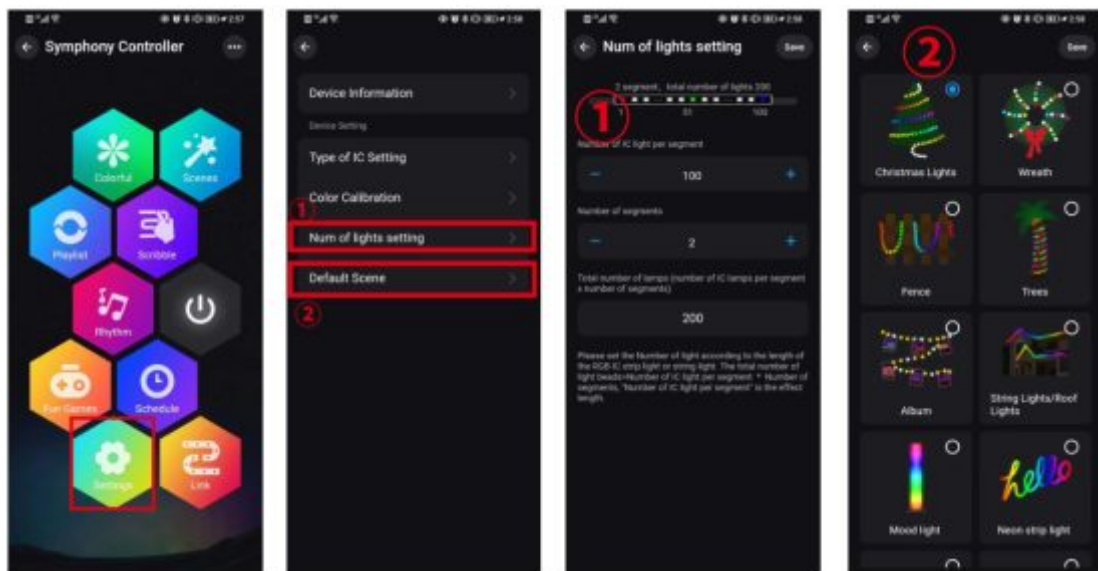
Symphony Controller

Colorful
Scenes
Playlist
Scribble
Rhythm
Fun Games
Schedule
Settings
Link

Device Information
Device Setting
Type of IC Setting
Color Calibration
1
Num of lights setting
Default Scene
2

Num of lights setting
Save
2 segment, total number of lights 200
1
1 51 100
Number of IC light per segment
−
100
+
Number of segments
−
2
+
Total number of lamps (number of IC lamps per segment x number of segments)
200
Please set the Number of light according to the length of the RGB-IC strip light or string light. The total number of light beads=Number of IC light per segment * Number of segments, "Number of IC light per segment" is the effect length.

2
Save
Christmas Lights
Wreath
Fence
Trees
Album
String Lights/Roof Lights
Mood light
Neon strip light
hello